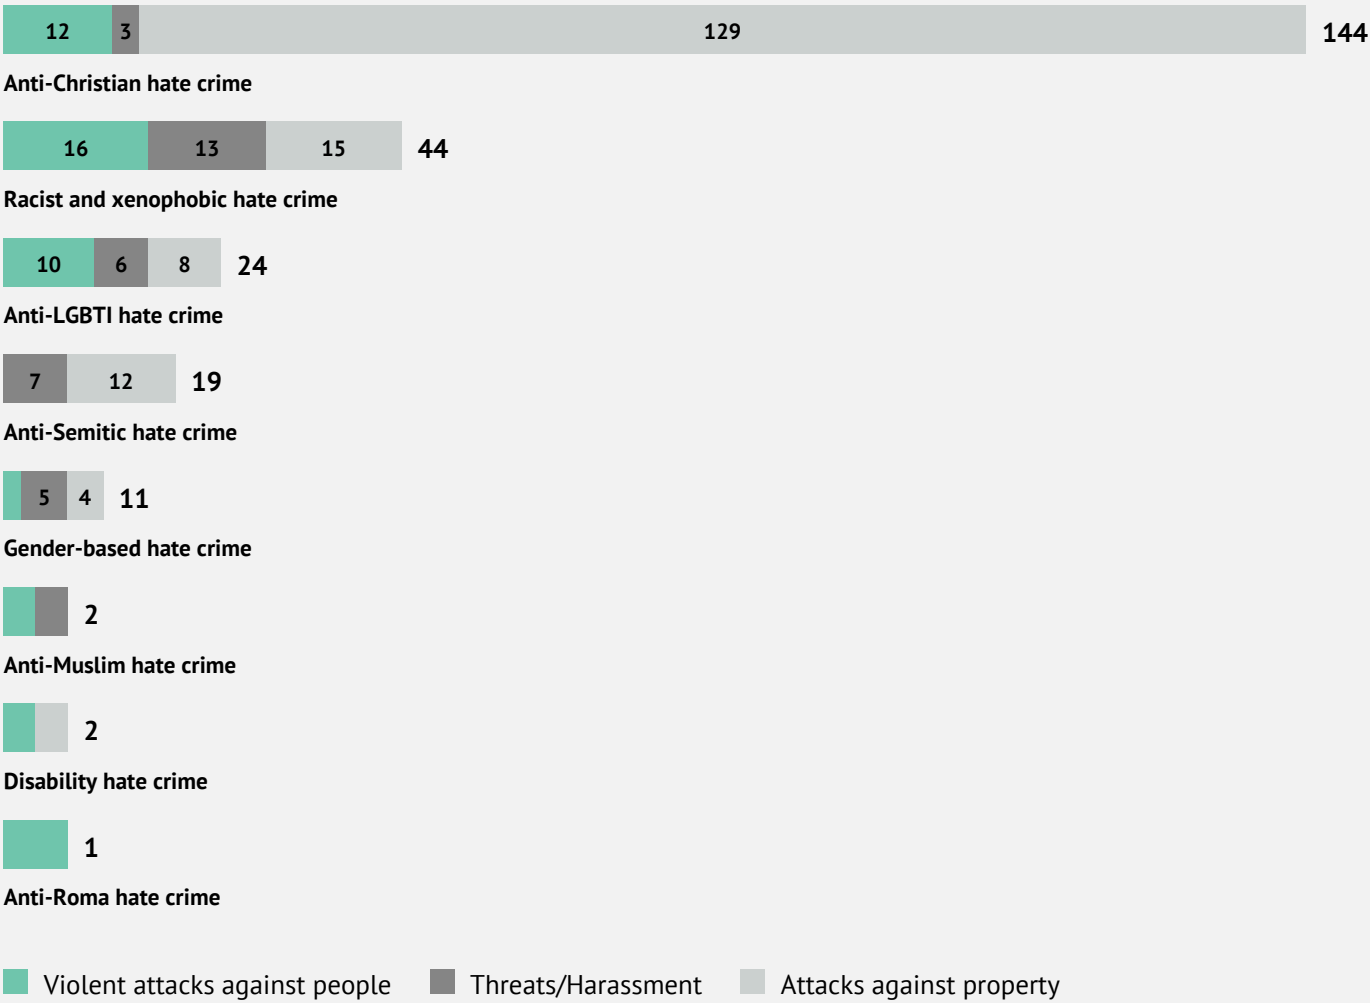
12 3 129 144
Anti-Christian hate crime

16 13 15 44
Racist and xenophobic hate crime

10 6 8 24
Anti-LGBTI hate crime

7 12 19
Anti-Semitic hate crime

5 4 11
Gender-based hate crime

2
Anti-Muslim hate crime

2
Disability hate crime

1
Anti-Roma hate crime

Violent attacks against people Threats/Harassment Attacks against property